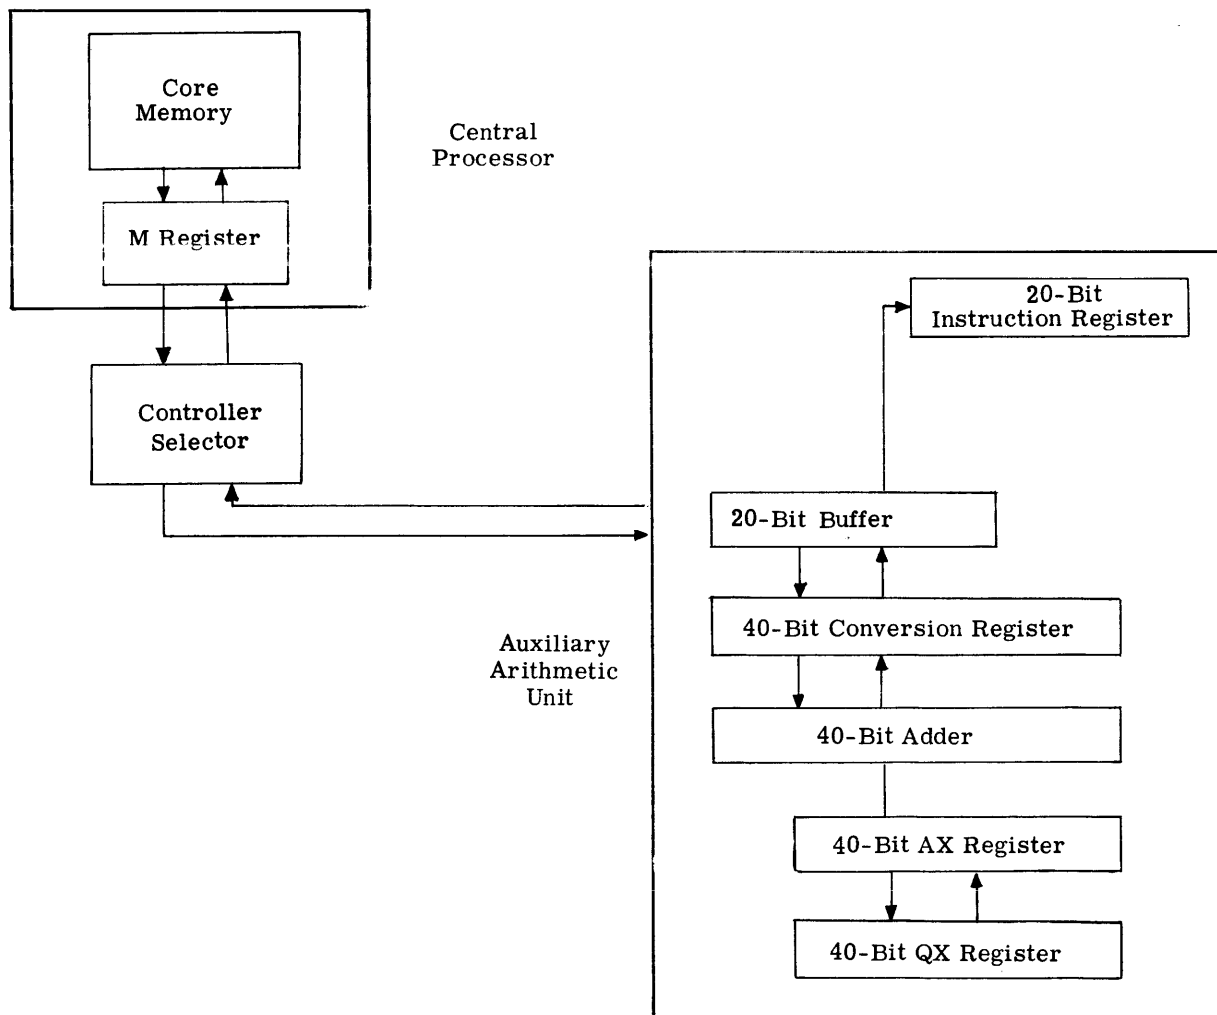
Core Memory

Central Processor

M Register

20-Bit Instruction Register

Controller Selector

20-Bit Buffer

40-Bit Conversion Register

Auxiliary Arithmetic Unit

40-Bit Adder

40-Bit AX Register

40-Bit QX Register